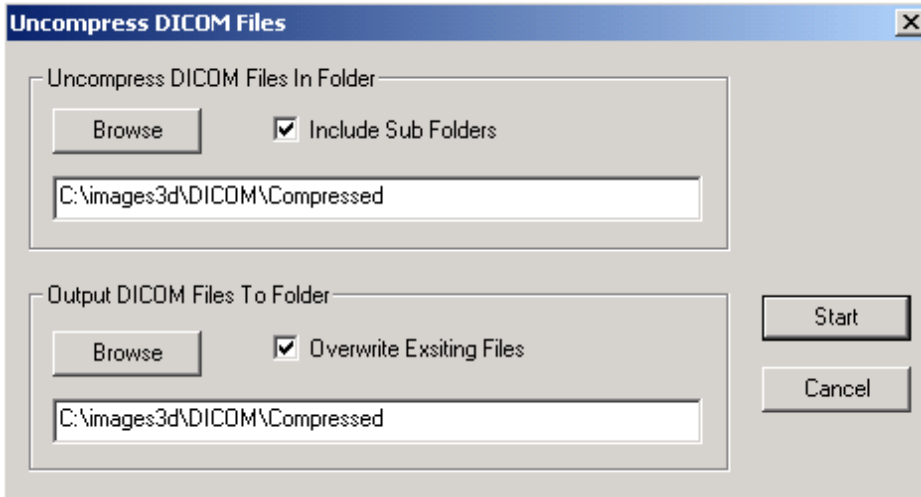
Uncompress DICOM Files

Uncompress DICOM Files In Folder

Browse

Include Sub Folders

C:\images3d\DICOM\Compressed

Output DICOM Files To Folder

Browse

Overwrite Exsiting Files

C:\images3d\DICOM\Compressed

Start

Cancel